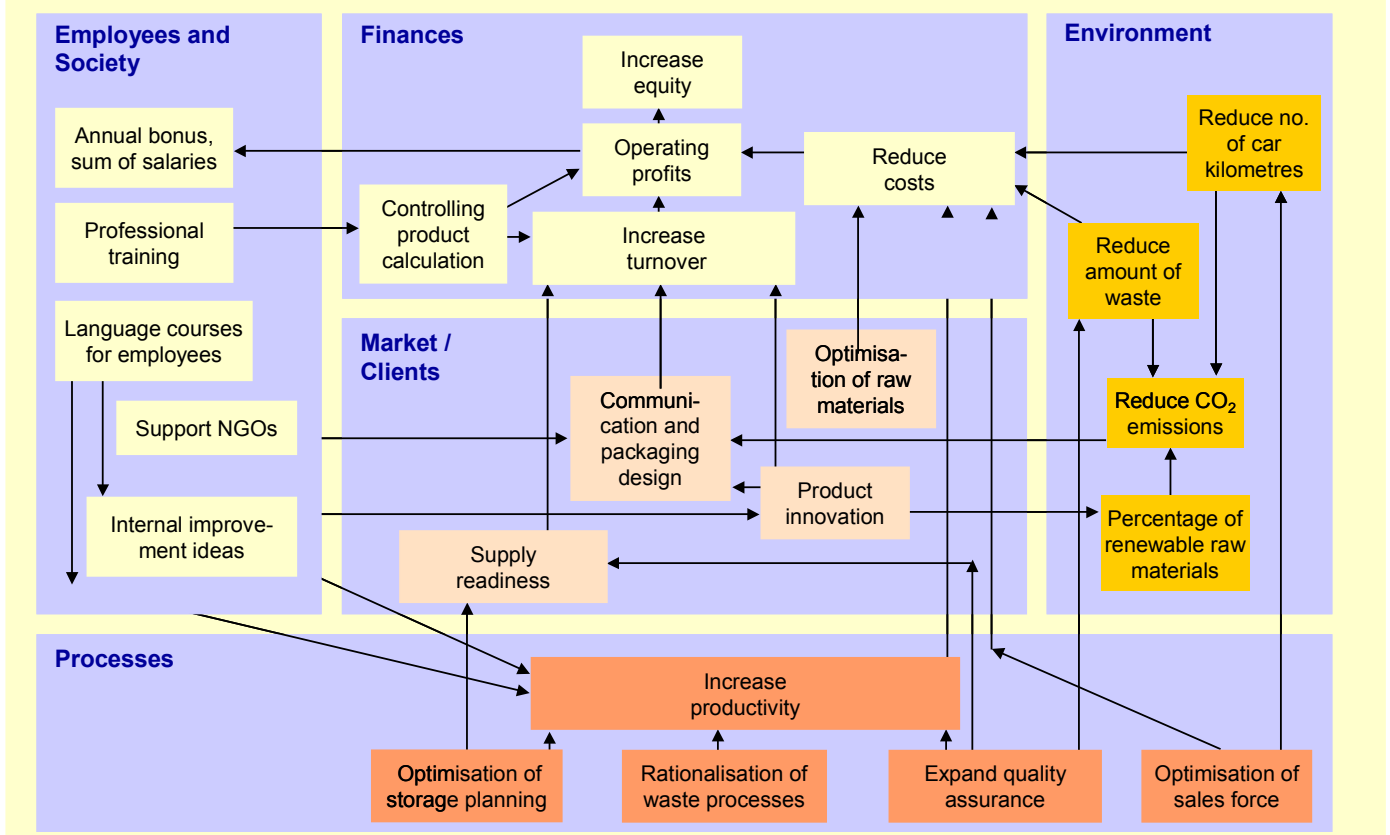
Employees and Society

Finances

Environment

Increase equity

Annual bonus, sum of salaries

Operating profits

Reduce costs

Reduce no. of car kilometres

Professional training

Controlling product calculation

Increase turnover

Reduce amount of waste

Language courses for employees

Market / Clients

Optimisation of raw materials

Support NGOs

Communication and packaging design

Reduce $CO_2$ emissions

Product innovation

Internal improvement ideas

Percentage of renewable raw materials

Supply readiness

Processes

Increase productivity

Optimisation of storage planning

Rationalisation of waste processes

Expand quality assurance

Optimisation of sales force